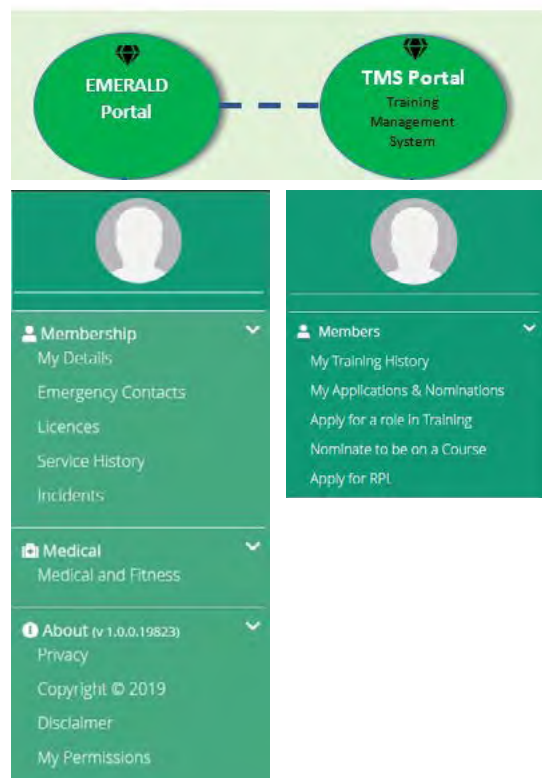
EMERALD Portal

TMS Portal
Training Management System

Membership
My Details
Emergency Contacts
Licences
Service History
Incidents

Medical
Medical and Fitness

About (v 1.0.0.19823)
Privacy
Copyright © 2019
Disclaimer
My Permissions

Members
My Training History
My Applications & Nominations
Apply for a role in Training
Nominate to be on a Course
Apply for RPL